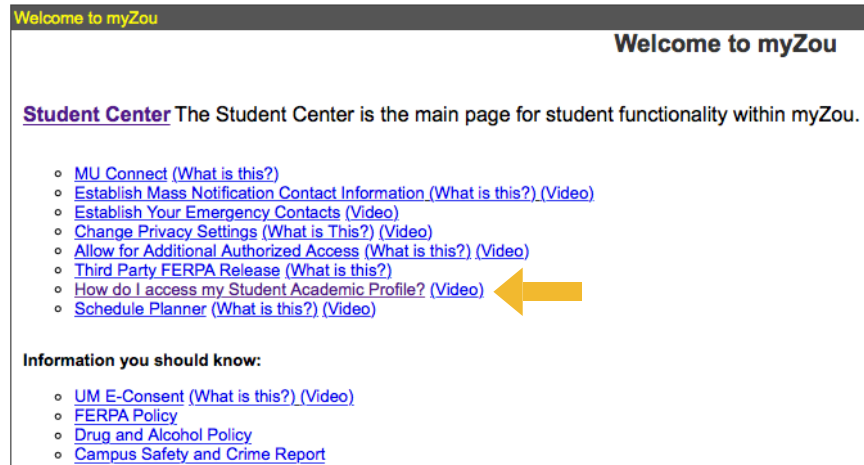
Welcome to myZou

Welcome to myZou

Student Center The Student Center is the main page for student functionality within myZou.

- MU Connect (What is this?)
- Establish Mass Notification Contact Information (What is this?) (Video)
- Establish Your Emergency Contacts (Video)
- Change Privacy Settings (What is This?) (Video)
- Allow for Additional Authorized Access (What is this?) (Video)
- Third Party FERPA Release (What is this?)
- How do I access my Student Academic Profile? (Video)
- Schedule Planner (What is this?) (Video)

Information you should know:

- UM E-Consent (What is this?) (Video)
- FERPA Policy
- Drug and Alcohol Policy
- Campus Safety and Crime Report